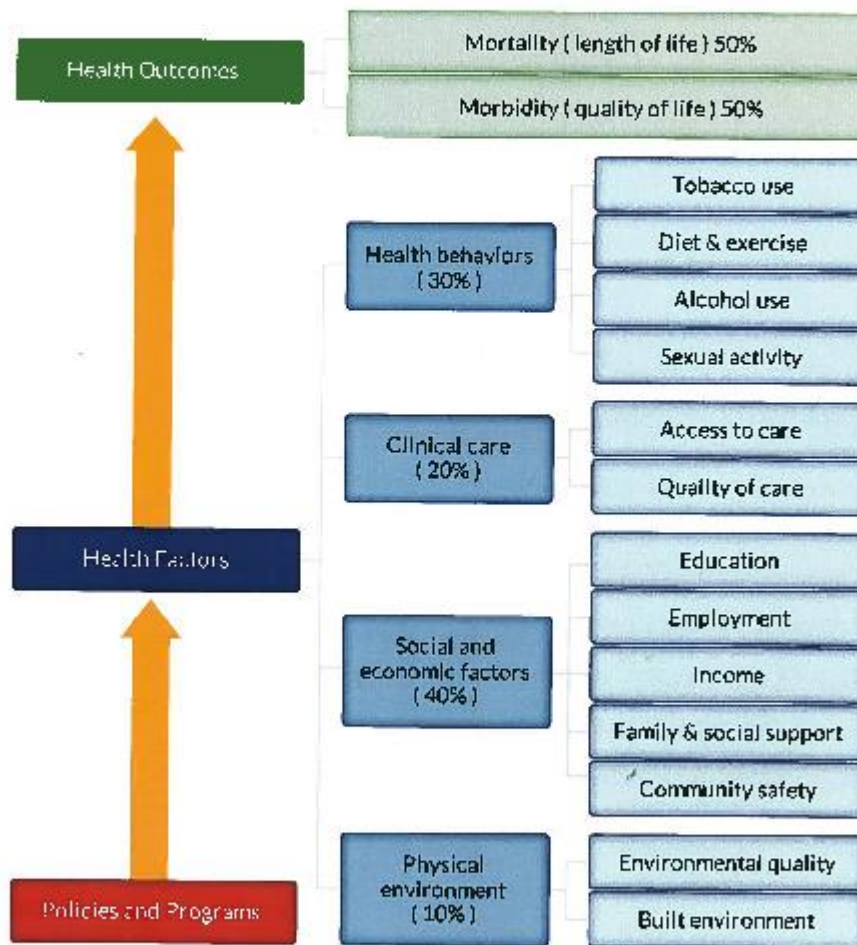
Health Outcomes

Mortality ( length of life ) 50%

Morbidity ( quality of life ) 50%

Health behaviors ( 30% )

Tobacco use

Diet & exercise

Alcohol use

Sexual activity

Clinical care ( 20% )

Access to care

Quality of care

Health Factors

Social and economic factors ( 40% )

Education

Employment

Income

Family & social support

Community safety

Physical environment ( 10% )

Environmental quality

Built environment

Policies and Programs